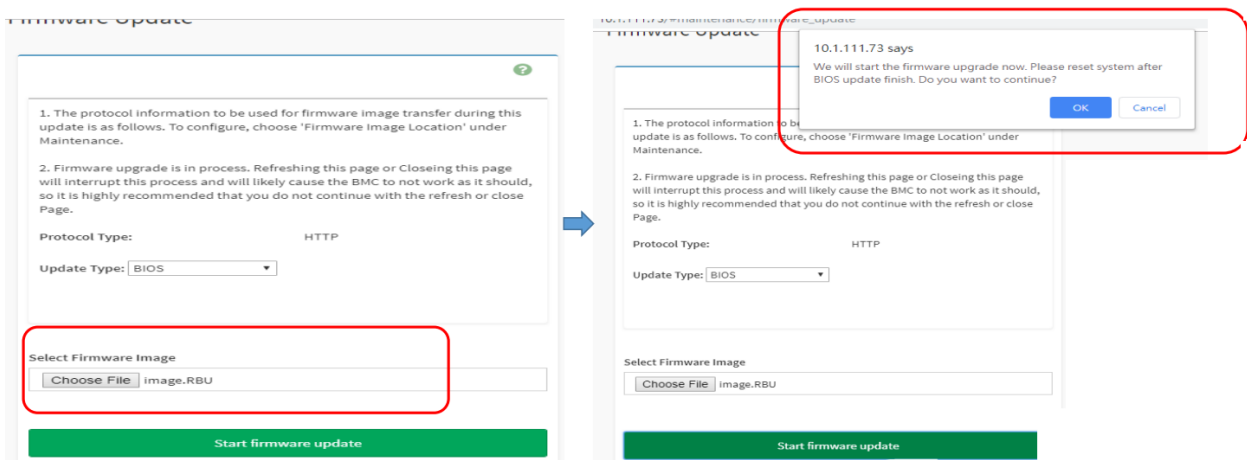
Firmware Update

?

1. The protocol information to be used for firmware image transfer during this update is as follows. To configure, choose 'Firmware Image Location' under Maintenance.

2. Firmware upgrade is in process. Refreshing this page or Closeing this page will interrupt this process and will likely cause the BMC to not work as it should, so it is highly recommended that you do not continue with the refresh or close Page.

Protocol Type: HTTP

Update Type: BIOS

Select Firmware Image

Choose File image.RBU

Start firmware update

10.1.111.73/#maintenance/firmware_update

Firmware Update

10.1.111.73 says

We will start the firmware upgrade now. Please reset system after BIOS update finish. Do you want to continue?

OK Cancel

1. The protocol information to be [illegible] update is as follows. To configure, choose 'Firmware Image Location' under Maintenance.

2. Firmware upgrade is in process. Refreshing this page or Closeing this page will interrupt this process and will likely cause the BMC to not work as it should, so it is highly recommended that you do not continue with the refresh or close Page.

Protocol Type: HTTP

Update Type: BIOS

Select Firmware Image

Choose File image.RBU

Start firmware update